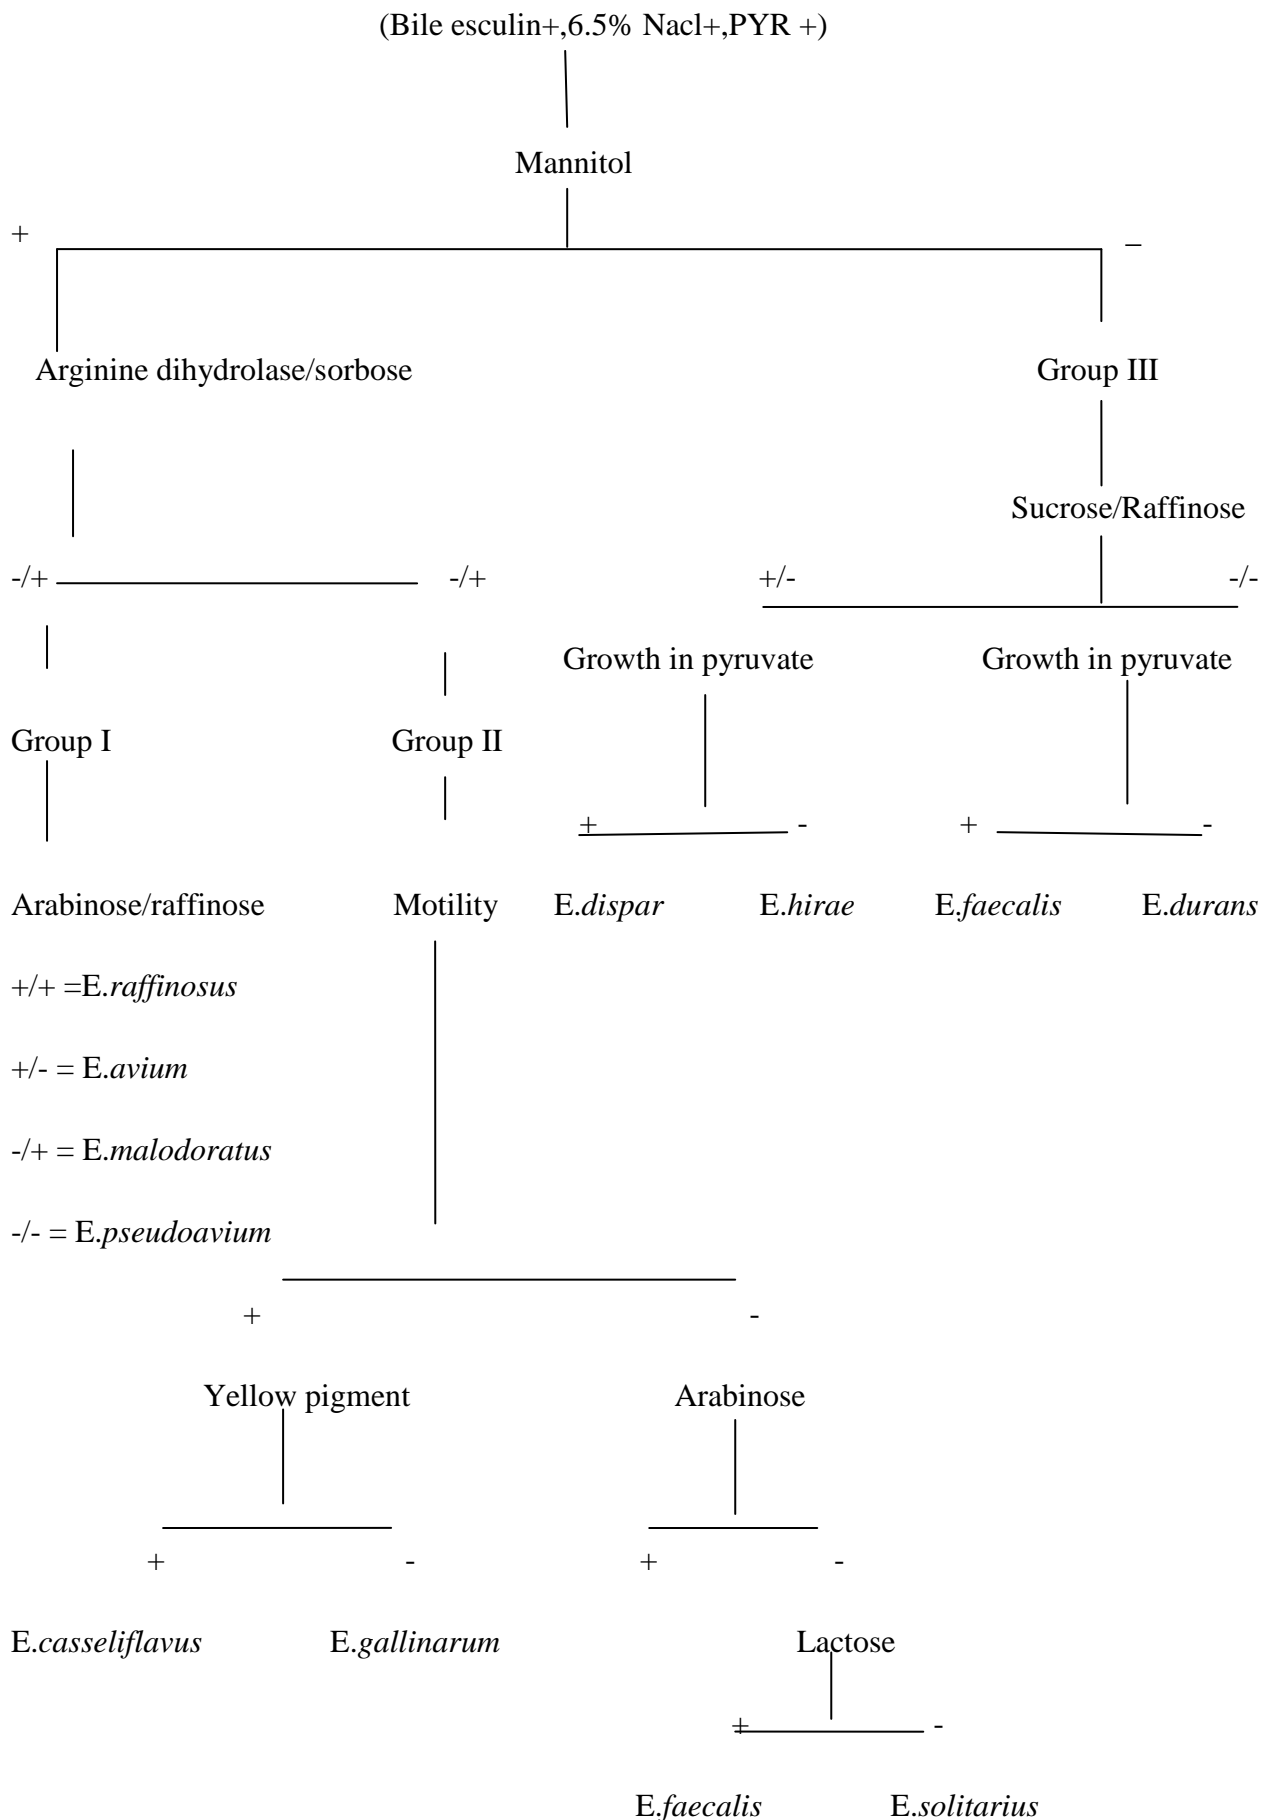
(Bile esculin+,6.5% Nacl+,PYR +)

Mannitol

+

–

Arginine dihydrolase/sorbose

Group III

Sucrose/Raffinose

-/+

-/+

+/-

-/-

Growth in pyruvate

Growth in pyruvate

Group I

Group II

+

-

+

-

Arabinose/raffinose

Motility

E.*dispar*

E.*hirae*

E.*faecalis*

E.*durans*

+/+ =E.*raffinosus*

+/- = E.*avium*

-/+ = E.*malodoratus*

-/- = E.*pseudoavium*

+

-

Yellow pigment

Arabinose

+

-

+

-

E.*casseliflavus*

E.*gallinarum*

Lactose

+

-

E.*faecalis*

E.*solitarius*